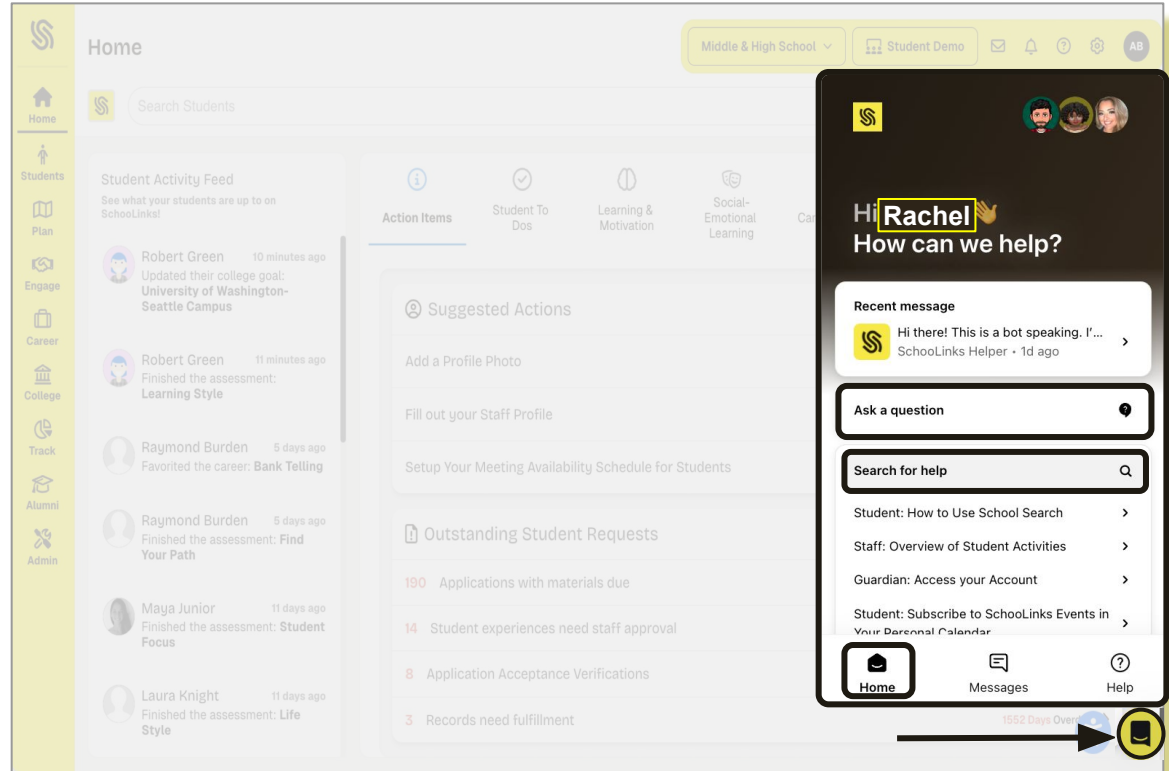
Home

Middle & High School
Student Demo
AB

Home
Students
Plan
Engage
Career
College
Track
Alumni
Admin

Search Students

Student Activity Feed
See what your students are up to on SchooLinks!

Robert Green 10 minutes ago
Updated their college goal: University of Washington-Seattle Campus

Robert Green 11 minutes ago
Finished the assessment: Learning Style

Raymond Burden 5 days ago
Favorited the career: Bank Telling

Raymond Burden 5 days ago
Finished the assessment: Find Your Path

Maya Junior 11 days ago
Finished the assessment: Student Focus

Laura Knight 11 days ago
Finished the assessment: Life Style

Action Items
Student To Dos
Learning & Motivation
Social-Emotional Learning
Ca

Suggested Actions
Add a Profile Photo
Fill out your Staff Profile
Setup Your Meeting Availability Schedule for Students

Outstanding Student Requests
190 Applications with materials due
14 Student experiences need staff approval
8 Application Acceptance Verifications
3 Records need fulfillment
1552 Days Over

Hi Rachel👋
How can we help?

Recent message
Hi there! This is a bot speaking. I'...
SchooLinks Helper • 1d ago

Ask a question

Search for help
Student: How to Use School Search
Staff: Overview of Student Activities
Guardian: Access your Account
Student: Subscribe to SchooLinks Events in Your Personal Calendar

Home
Messages
Help